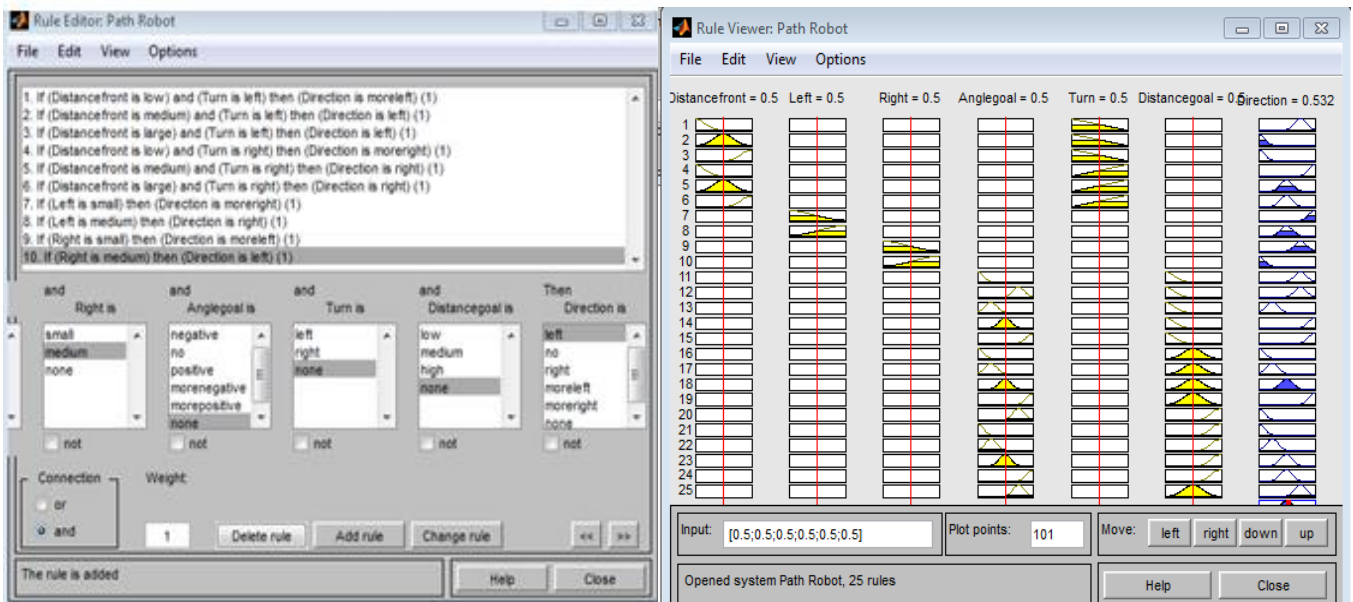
Rule Editor: Path Robot

File Edit View Options

1. If (Distancefront is low) and (Turn is left) then (Direction is moreleft) (1)
2. If (Distancefront is medium) and (Turn is left) then (Direction is left) (1)
3. If (Distancefront is large) and (Turn is left) then (Direction is left) (1)
4. If (Distancefront is low) and (Turn is right) then (Direction is moreright) (1)
5. If (Distancefront is medium) and (Turn is right) then (Direction is right) (1)
6. If (Distancefront is large) and (Turn is right) then (Direction is right) (1)
7. If (Left is small) then (Direction is moreright) (1)
8. If (Left is medium) then (Direction is right) (1)
9. If (Right is small) then (Direction is moreleft) (1)
10. If (Right is medium) then (Direction is left) (1)

and Right is
small
medium
none
not

and Anglegoal is
negative
no
positive
morenegative
morepositive
none
not

and Turn is
left
right
none
not

and Distancegoal is
low
medium
high
none
not

Then Direction is
left
no
right
moreleft
moreright
none
not

Connection
or
and

Weight:
1

Delete rule
Add rule
Change rule
<<
>>

The rule is added
Help
Close

Rule Viewer: Path Robot

File Edit View Options

Distancefront = 0.5 Left = 0.5 Right = 0.5 Anglegoal = 0.5 Turn = 0.5 Distancegoal = 0.5 Direction = 0.532

1
2
3
4
5
6
7
8
9
10
11
12
13
14
15
16
17
18
19
20
21
22
23
24
25

Input: [0.5;0.5;0.5;0.5;0.5;0.5]
Plot points: 101
Move: left right down up

Opened system Path Robot, 25 rules
Help
Close